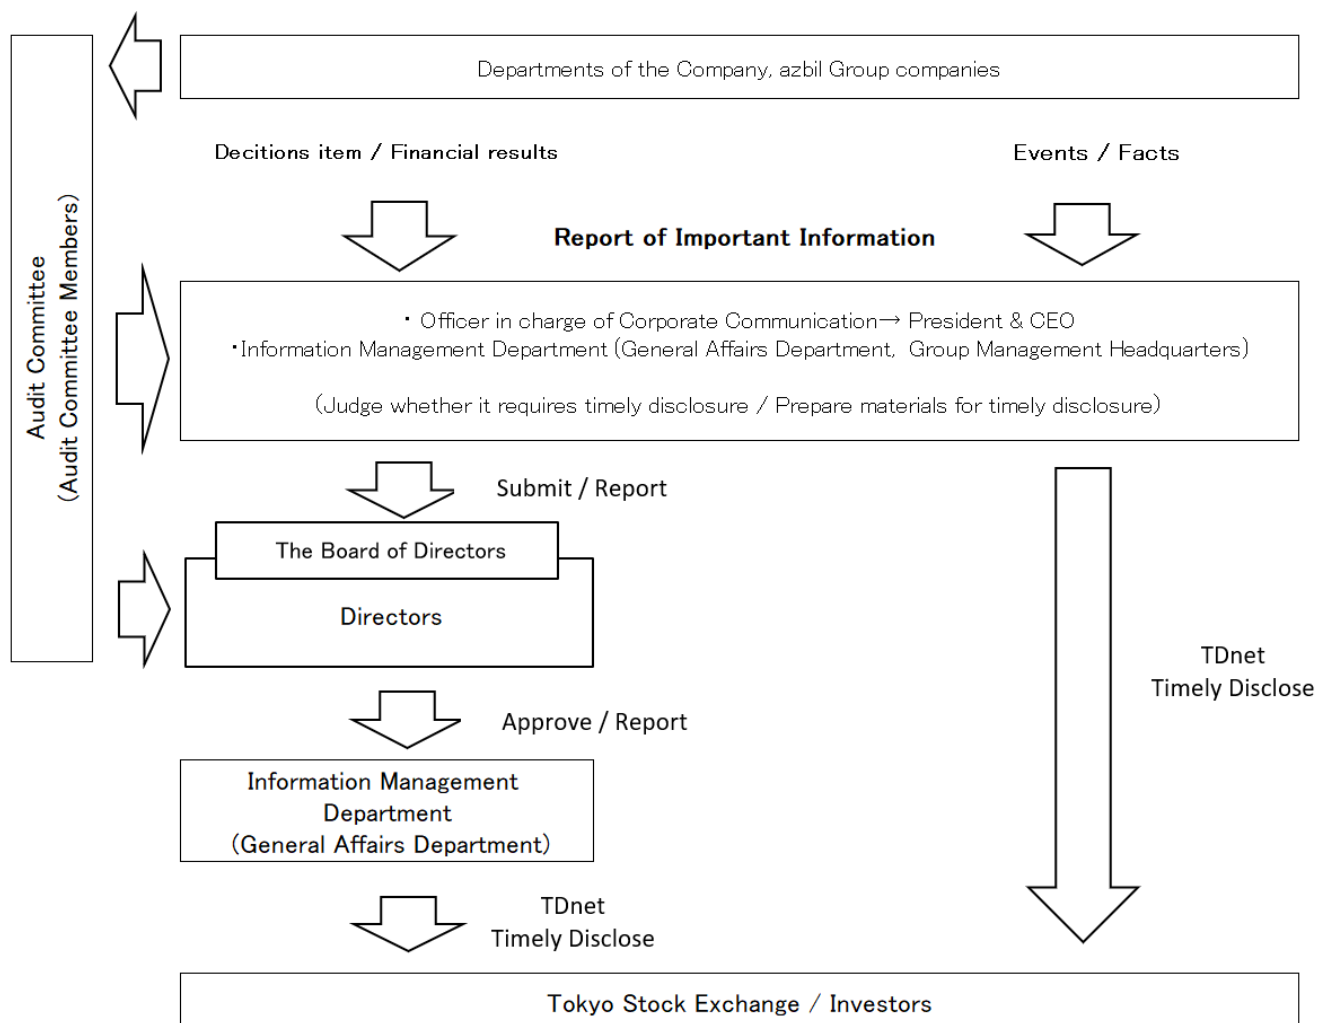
Audit Committee
(Audit Committee Members)

Departments of the Company, azbil Group companies

Decitions item / Financial results

Events / Facts

Report of Important Information

・Officer in charge of Corporate Communication→ President & CEO
・Information Management Department (General Affairs Department, Group Management Headquarters)

(Judge whether it requires timely disclosure / Prepare materials for timely disclosure)

Submit / Report

The Board of Directors

Directors

TDnet
Timely Disclose

Approve / Report

Information Management Department
(General Affairs Department)

TDnet
Timely Disclose

Tokyo Stock Exchange / Investors